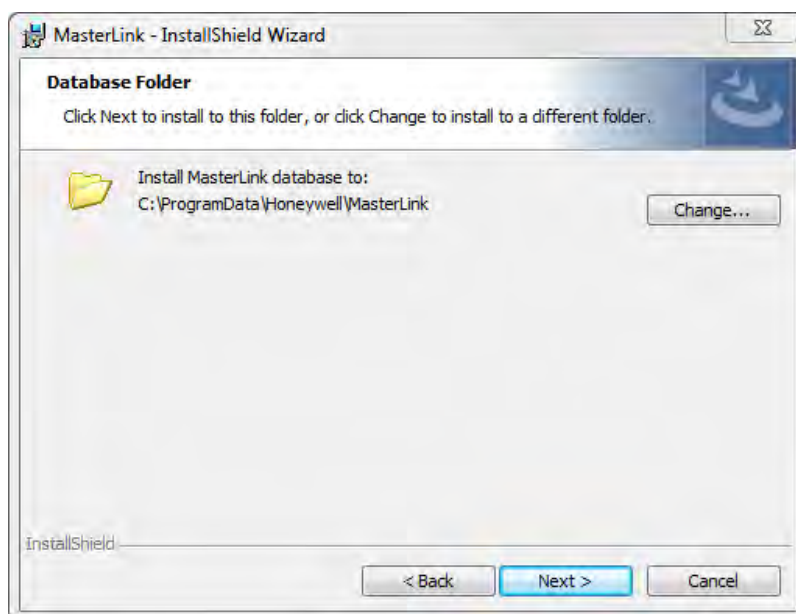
MasterLink - InstallShield Wizard

Database Folder

Click Next to install to this folder, or click Change to install to a different folder.

Install MasterLink database to:
C:\ProgramData\Honeywell\MasterLink

Change...

InstallShield

< Back

Next >

Cancel